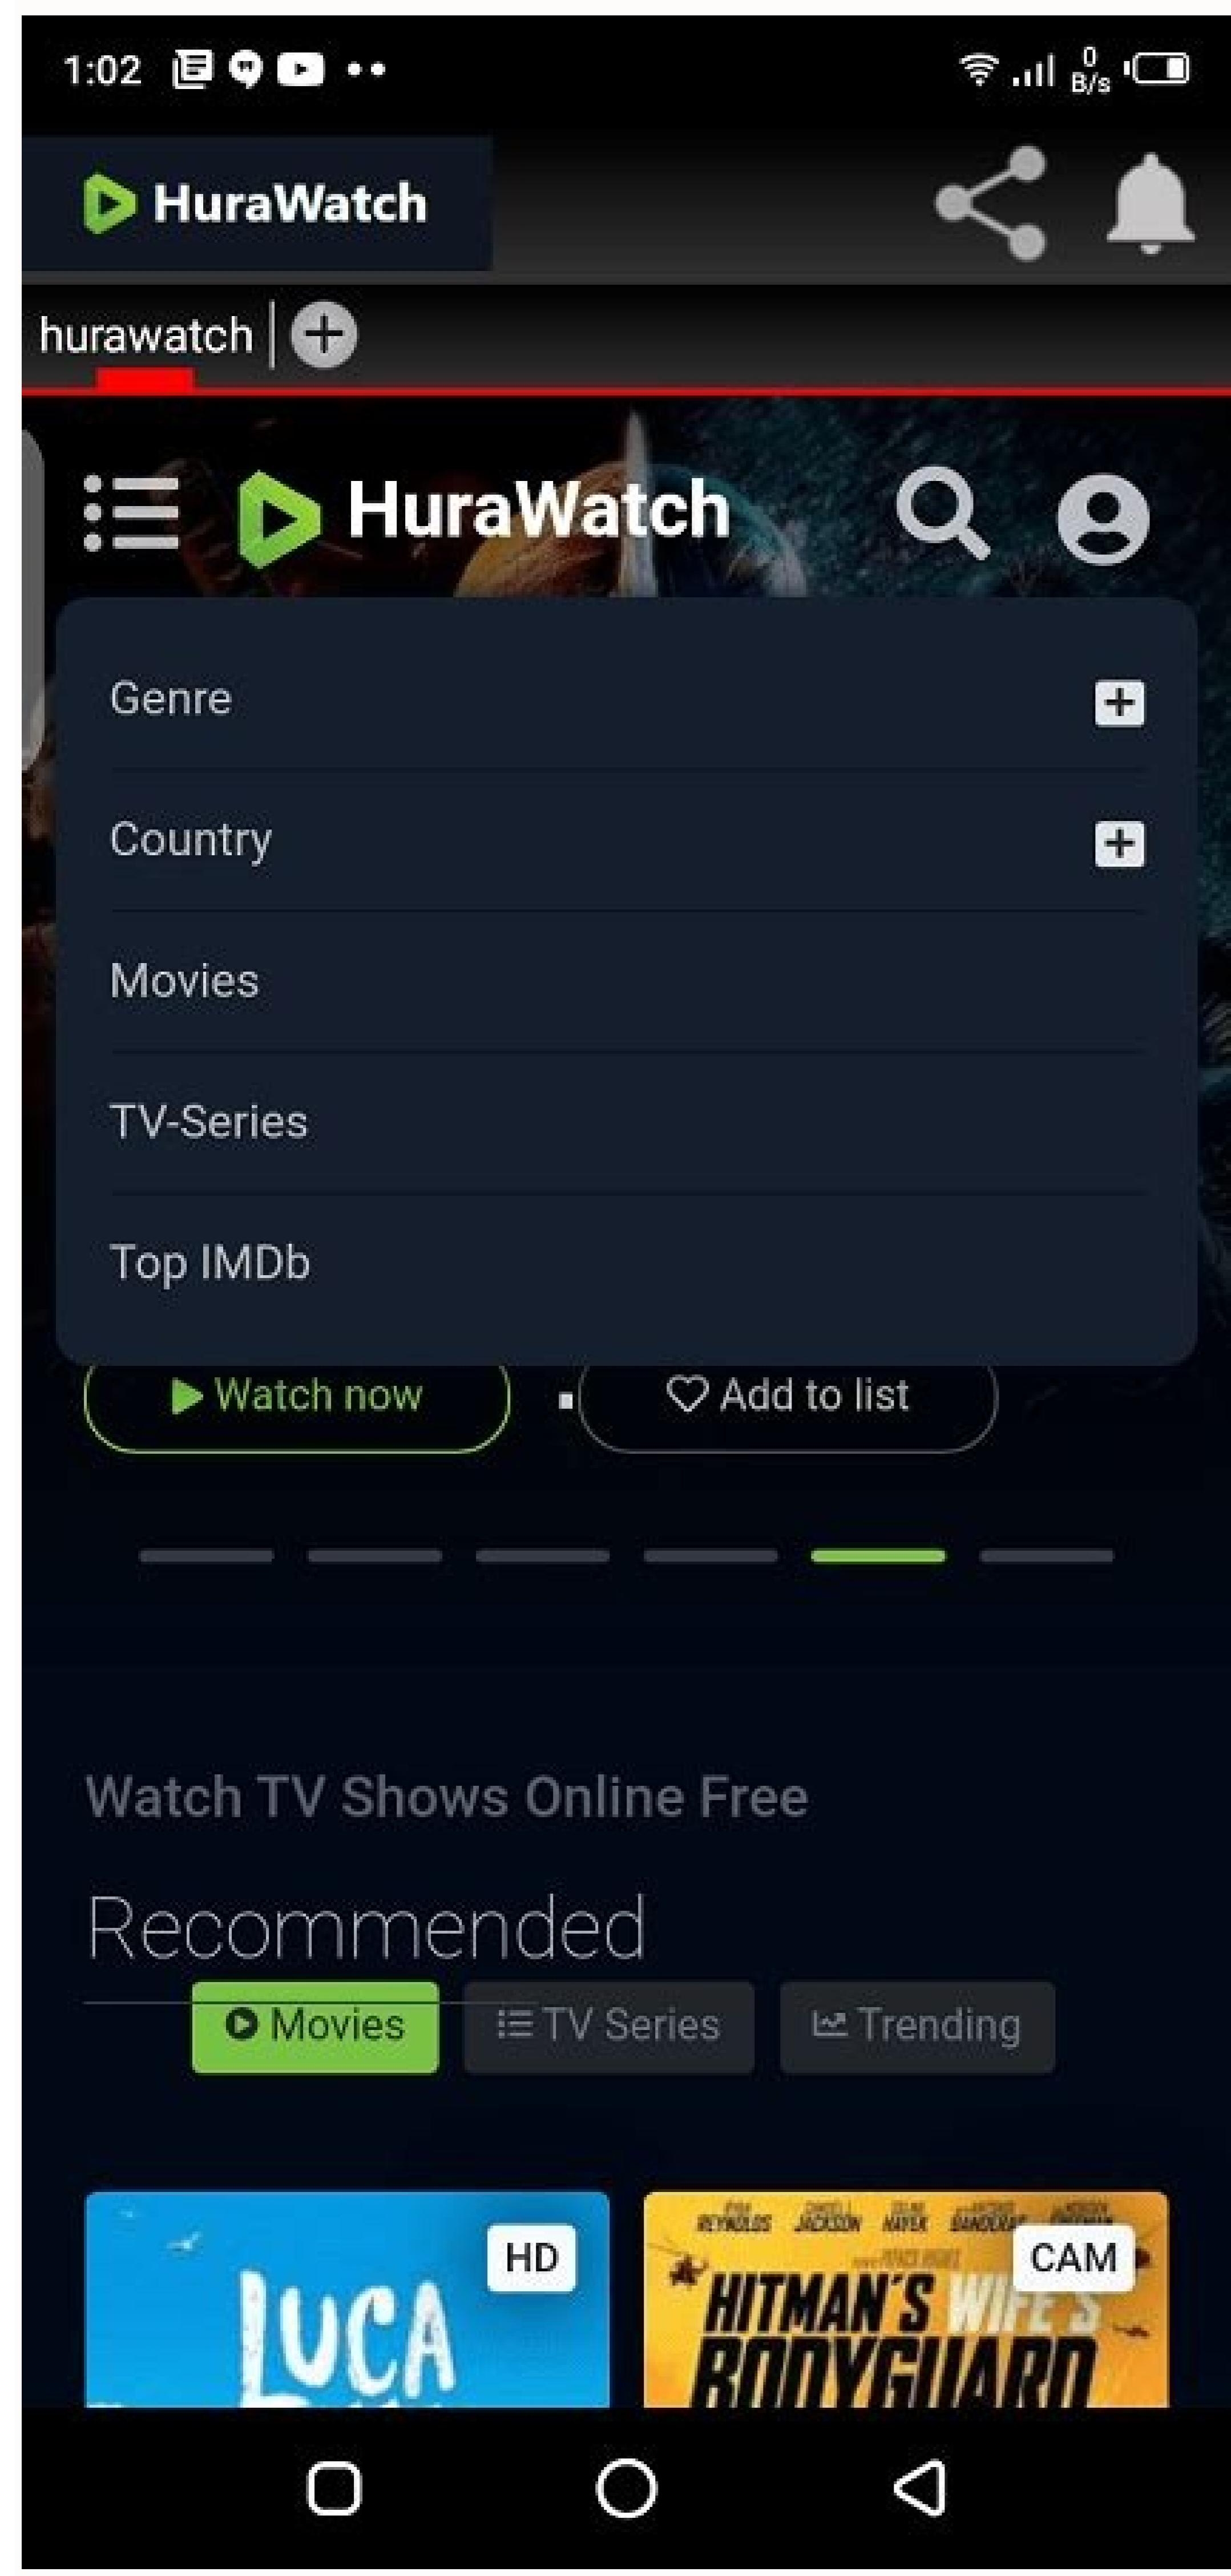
1:02

0 B/s

HuraWatch

hurawatch

HuraWatch

Genre

Country

Movies

TV-Series

Top IMDb

Watch now

Add to list

Watch TV Shows Online Free

Recommended

Movies

TV Series

Trending

HD

LUCA

CAM

REYNOLDS JACKSON HAYEK

HITMAN'S WIFE'S BODYGUARD